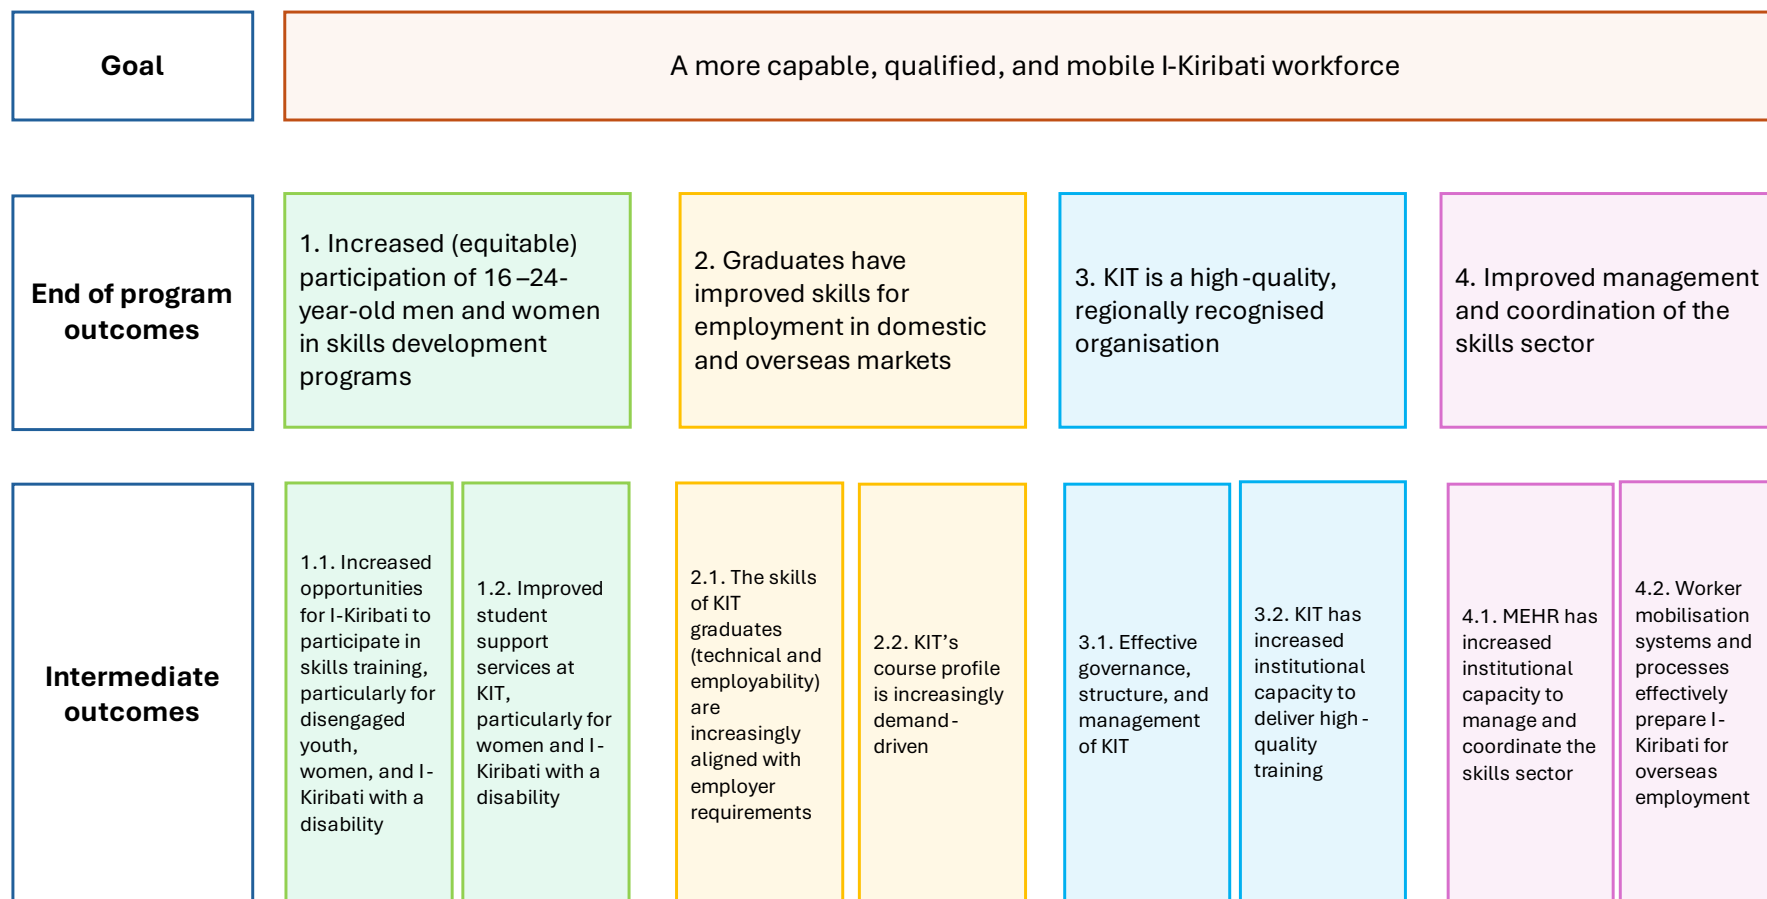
Goal

A more capable, qualified, and mobile I-Kiribati workforce

End of program outcomes

1. Increased (equitable) participation of 16–24-year-old men and women in skills development programs

2. Graduates have improved skills for employment in domestic and overseas markets

3. KIT is a high-quality, regionally recognised organisation

4. Improved management and coordination of the skills sector

Intermediate outcomes

1.1. Increased opportunities for I-Kiribati to participate in skills training, particularly for disengaged youth, women, and I-Kiribati with a disability

1.2. Improved student support services at KIT, particularly for women and I-Kiribati with a disability

2.1. The skills of KIT graduates (technical and employability) are increasingly aligned with employer requirements

2.2. KIT's course profile is increasingly demand-driven

3.1. Effective governance, structure, and management of KIT

3.2. KIT has increased institutional capacity to deliver high-quality training

4.1. MEHR has increased institutional capacity to manage and coordinate the skills sector

4.2. Worker mobilisation systems and processes effectively prepare I-Kiribati for overseas employment